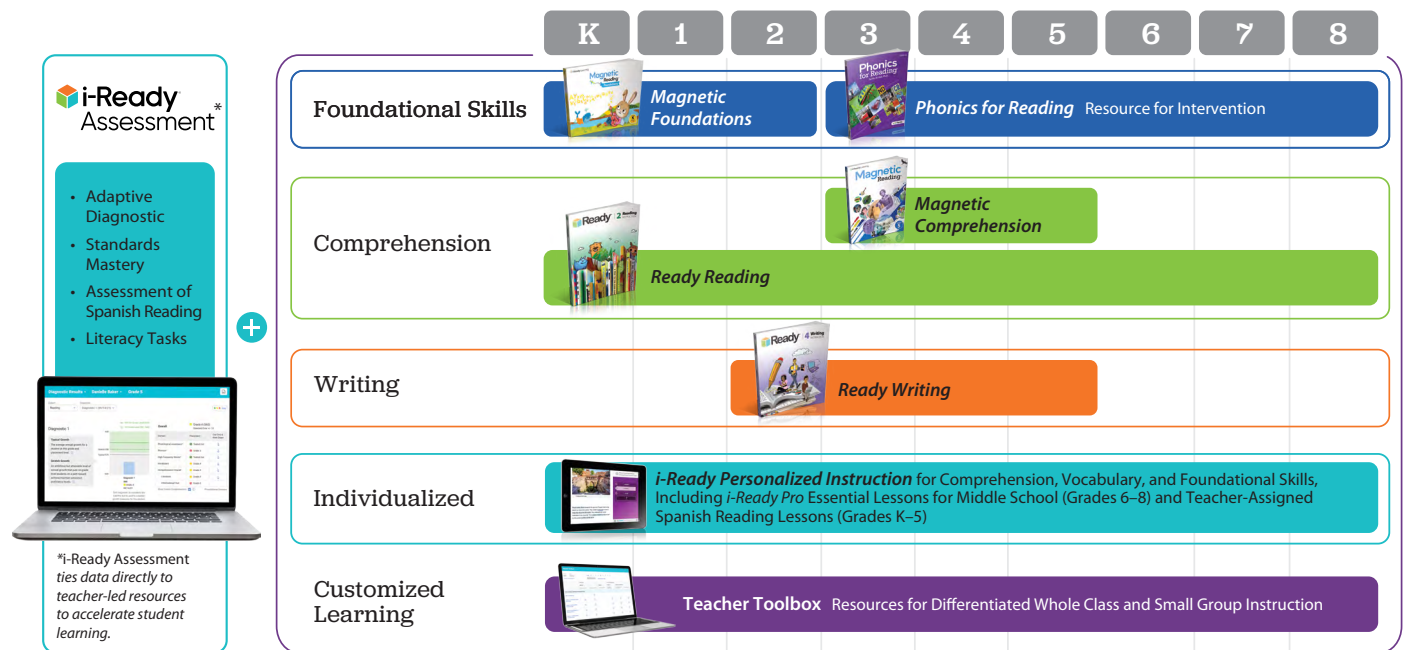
K | 1 | 2 | 3 | 4 | 5 | 6 | 7 | 8

i-Ready Assessment*

• Adaptive Diagnostic
• Standards Mastery
• Assessment of Spanish Reading
• Literacy Tasks

*i-Ready Assessment ties data directly to teacher-led resources to accelerate student learning.

Foundational Skills

Magnetic Foundations

Phonics for Reading Resource for Intervention

Comprehension

Magnetic Comprehension

Ready Reading

Writing

Ready Writing

Individualized

i-Ready Personalized Instruction for Comprehension, Vocabulary, and Foundational Skills, Including i-Ready Pro Essential Lessons for Middle School (Grades 6–8) and Teacher-Assigned Spanish Reading Lessons (Grades K–5)

Customized Learning

Teacher Toolbox Resources for Differentiated Whole Class and Small Group Instruction